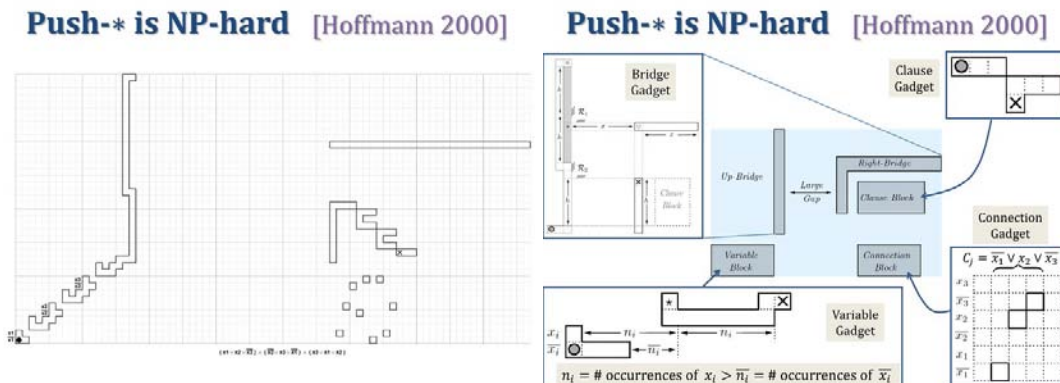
Push-∗ is NP-hard [Hoffmann 2000]

Push-∗ is NP-hard [Hoffmann 2000]

Bridge Gadget

Clause Gadget

Up Bridge

Large Gap

Right-Bridge

Clause Block

Clause Block

Variable Block

Connection Block

Connection Gadget

$C_j = \overline{x_1} \vee x_2 \vee \overline{x_3}$

$x_3$
$\overline{x_3}$
$x_2$
$\overline{x_2}$
$x_1$
$\overline{x_1}$

Variable Gadget

$x_i$
$\overline{x_i}$
$n_i$
$n_i$
$\overline{n_i}$

$n_i$ = # occurrences of $x_i$ > $\overline{n_i}$ = # occurrences of $\overline{x_i}$